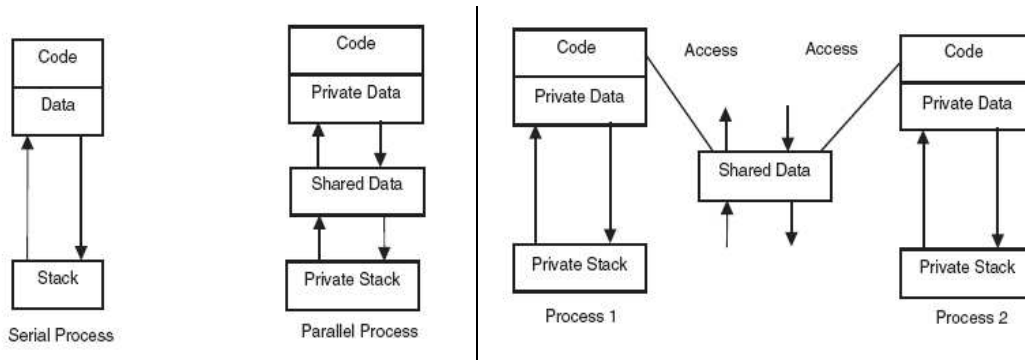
Code
Data
Stack
Serial Process

Code
Private Data
Shared Data
Private Stack
Parallel Process

Code
Private Data
Private Stack
Process 1

Access
Access
Shared Data

Code
Private Data
Private Stack
Process 2